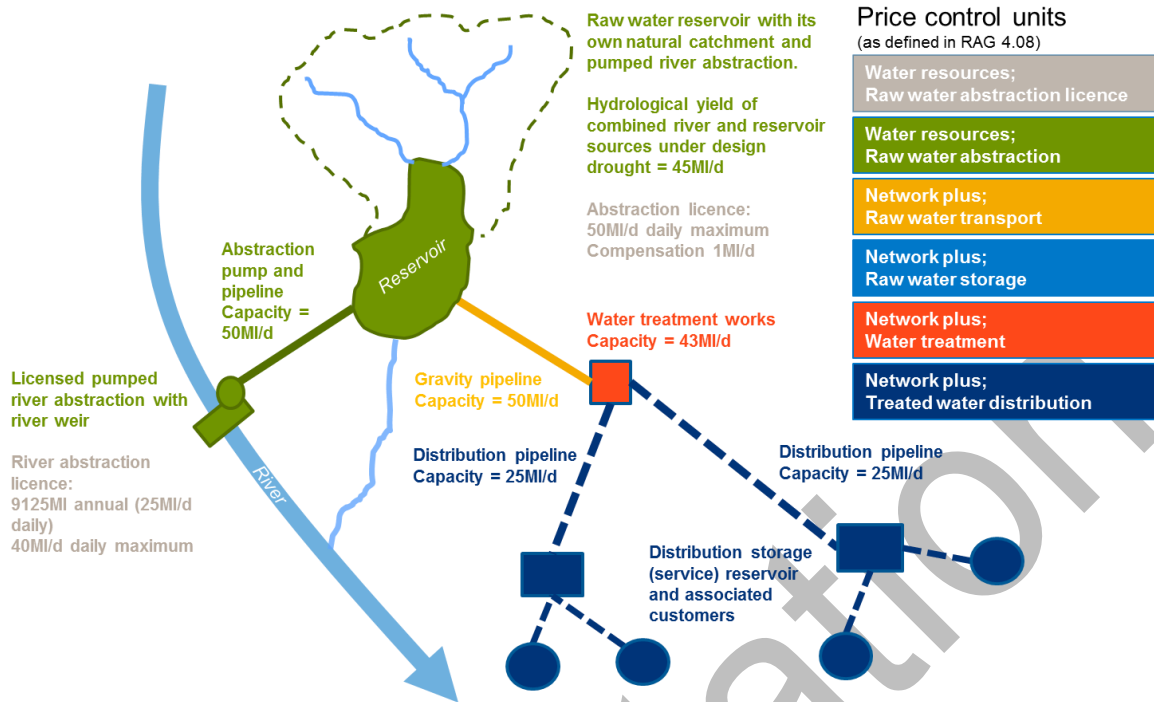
Raw water reservoir with its own natural catchment and pumped river abstraction.

Hydrological yield of combined river and reservoir sources under design drought = 45Ml/d

Abstraction licence:
50Ml/d daily maximum
Compensation 1Ml/d

Price control units
(as defined in RAG 4.08)

Water resources;
Raw water abstraction licence

Water resources;
Raw water abstraction

Network plus;
Raw water transport

Network plus;
Raw water storage

Network plus;
Water treatment

Network plus;
Treated water distribution

Reservoir

Abstraction pump and pipeline Capacity = 50Ml/d

Water treatment works
Capacity = 43Ml/d

Licensed pumped river abstraction with river weir

River abstraction licence:
9125Ml annual (25Ml/d daily)
40Ml/d daily maximum

Gravity pipeline
Capacity = 50Ml/d

River

Distribution pipeline
Capacity = 25Ml/d

Distribution pipeline
Capacity = 25Ml/d

Distribution storage (service) reservoir and associated customers

ation